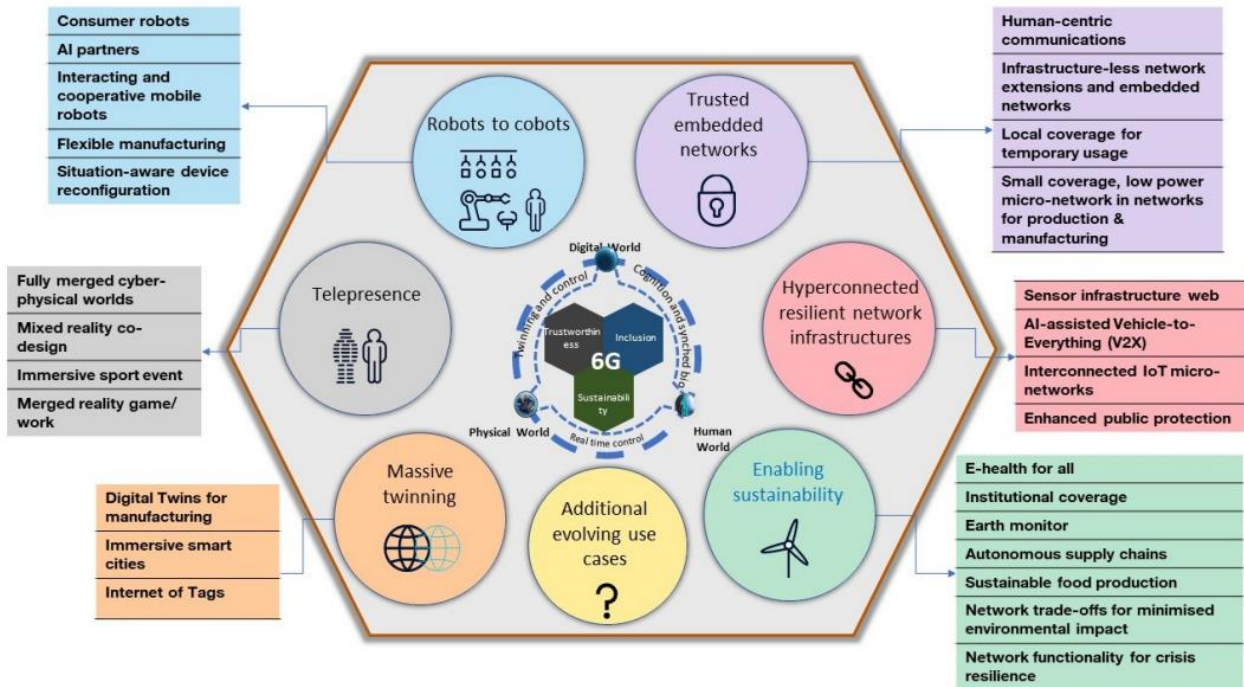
Consumer robots
AI partners
Interacting and cooperative mobile robots
Flexible manufacturing
Situation-aware device reconfiguration

Robots to cobots

Trusted embedded networks

Human-centric communications
Infrastructure-less network extensions and embedded networks
Local coverage for temporary usage
Small coverage, low power micro-network in networks for production & manufacturing

Fully merged cyber-physical worlds
Mixed reality co-design
Immersive sport event
Merged reality game/ work

Telepresence

Digital World
Twinning and control
Cognition and synched big
Trustworthiness
Inclusion
6G
Sustainability
Physical World
Real time control
Human World

Hyperconnected resilient network infrastructures

Sensor infrastructure web
AI-assisted Vehicle-to-Everything (V2X)
Interconnected IoT micro-networks
Enhanced public protection

Massive twinning

Additional evolving use cases
?

Enabling sustainability

Digital Twins for manufacturing
Immersive smart cities
Internet of Tags

E-health for all
Institutional coverage
Earth monitor
Autonomous supply chains
Sustainable food production
Network trade-offs for minimised environmental impact
Network functionality for crisis resilience